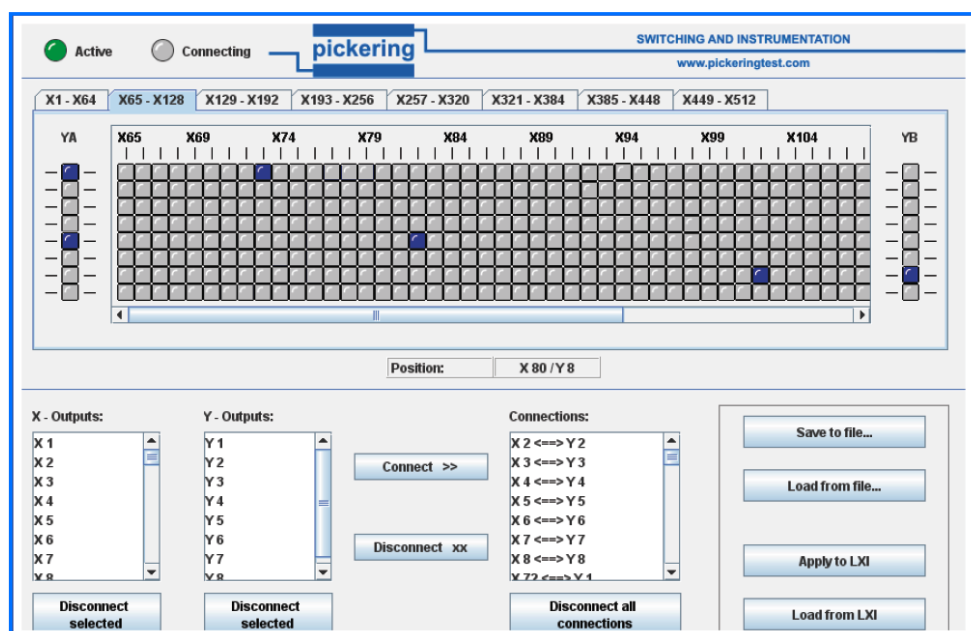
Active Connecting pickering SWITCHING AND INSTRUMENTATION www.pickeringtest.com

X1 - X64 | X65 - X128 | X129 - X192 | X193 - X256 | X257 - X320 | X321 - X384 | X385 - X448 | X449 - X512

YA

X65 X69 X74 X79 X84 X89 X94 X99 X104

YB

Position: X 80 / Y 8

X - Outputs:
X 1
X 2
X 3
X 4
X 5
X 6
X 7
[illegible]

Y - Outputs:
Y 1
Y 2
Y 3
Y 4
Y 5
Y 6
Y 7
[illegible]

Connect >>

Disconnect xx

Connections:
X 2 <==> Y 2
X 3 <==> Y 3
X 4 <==> Y 4
X 5 <==> Y 5
X 6 <==> Y 6
X 7 <==> Y 7
X 8 <==> Y 8
X 72 <==> Y 1

Save to file...

Load from file...

Apply to LXI

Load from LXI

Disconnect selected

Disconnect selected

Disconnect all connections